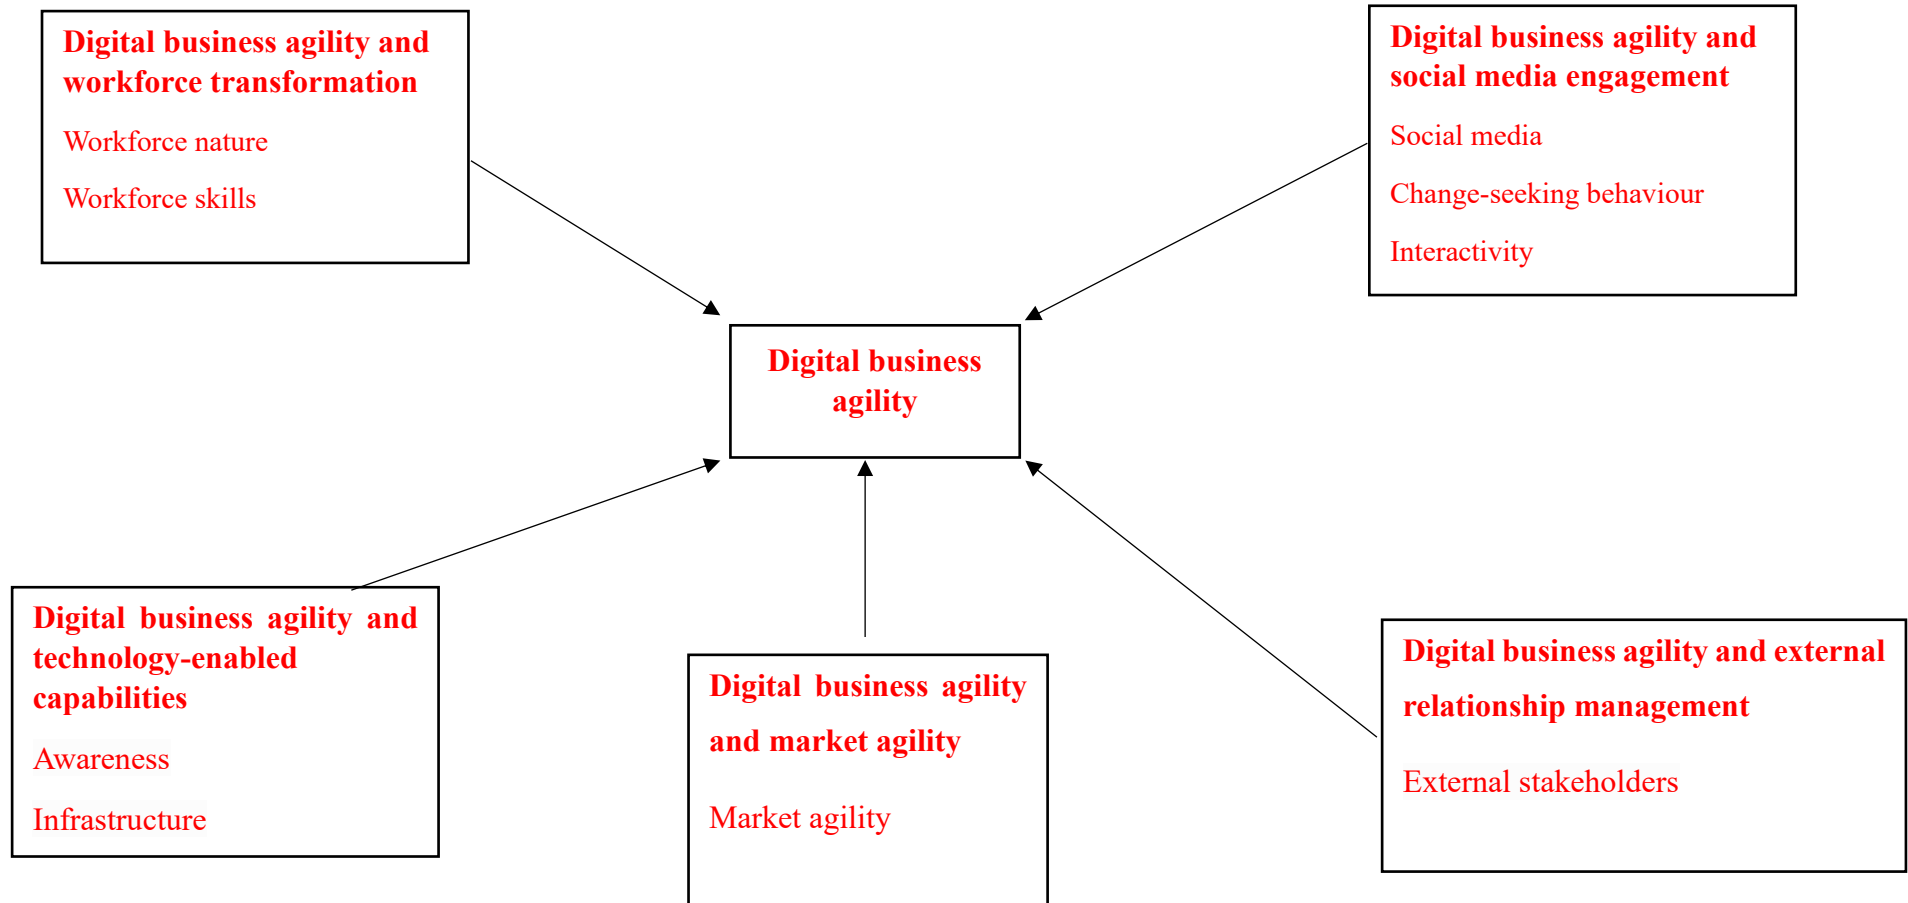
Digital business agility and workforce transformation

Workforce nature

Workforce skills

Digital business agility and social media engagement

Social media

Change-seeking behaviour

Interactivity

Digital business agility

Digital business agility and technology-enabled capabilities

Awareness

Infrastructure

Digital business agility and market agility

Market agility

Digital business agility and external relationship management

External stakeholders